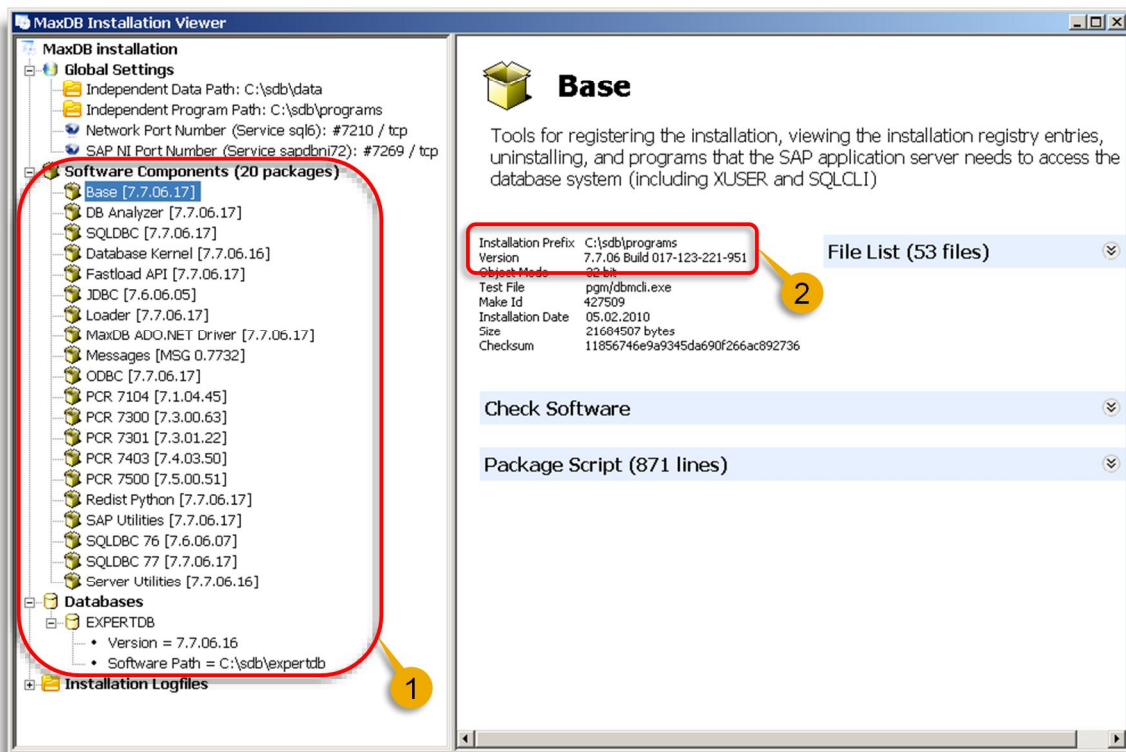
MaxDB Installation Viewer

MaxDB installation
Global Settings
Independent Data Path: C:\sdb\data
Independent Program Path: C:\sdb\programs
Network Port Number (Service sql6): #7210 / tcp
SAP NI Port Number (Service sapdbni72): #7269 / tcp
Software Components (20 packages)
Base [7.7.06.17]
DB Analyzer [7.7.06.17]
SQLDBC [7.7.06.17]
Database Kernel [7.7.06.16]
Fastload API [7.7.06.17]
JDBC [7.6.06.05]
Loader [7.7.06.17]
MaxDB ADO.NET Driver [7.7.06.17]
Messages [MSG 0.7732]
ODBC [7.7.06.17]
PCR 7104 [7.1.04.45]
PCR 7300 [7.3.00.63]
PCR 7301 [7.3.01.22]
PCR 7403 [7.4.03.50]
PCR 7500 [7.5.00.51]
Redist Python [7.7.06.17]
SAP Utilities [7.7.06.17]
SQLDBC 76 [7.6.06.07]
SQLDBC 77 [7.7.06.17]
Server Utilities [7.7.06.16]
Databases
EXPERTDB
Version = 7.7.06.16
Software Path = C:\sdb\expertdb
Installation Logfiles

1

Base

Tools for registering the installation, viewing the installation registry entries, uninstalling, and programs that the SAP application server needs to access the database system (including XUSER and SQLCLI)

| | |
|---|---|
| Installation Prefix | C:\sdb\programs |
| Version | 7.7.06 Build 017-123-221-951 |
| Object Mode | 32 bit |
| Test File | pgm/dbmcli.exe |
| Make Id | 427509 |
| Installation Date | 05.02.2010 |
| Size | 21684507 bytes |
| Checksum | 11856746e9a9345da690f266ac892736 |

2

File List (53 files)

Check Software

Package Script (871 lines)